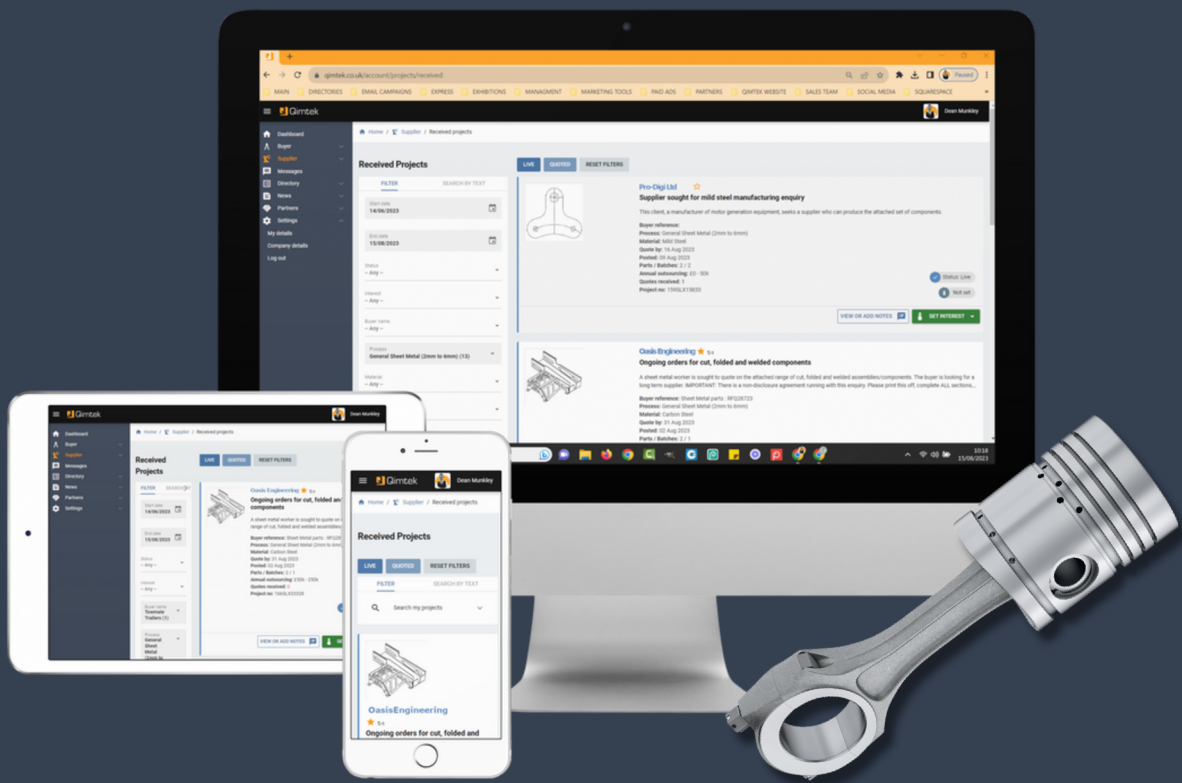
qimtek.co.uk/account/projects/received

MAIN DIRECTORIES EMAIL CAMPAIGNS EXPRESS EXHIBITIONS MANAGMENT MARKETING TOOLS PAID ADS PARTNERS QIMTEK WEBSITE SALES TEAM SOCIAL MEDIA SQUARESPACE

Paused

Qimtek

Dean Munkley

Dashboard
Buyer
Supplier
Messages
Directory
News
Partners
Settings
My details
Company details
Log out

Home / Supplier / Received projects

Received Projects

LIVE QUOTED RESET FILTERS

FILTER SEARCH BY TEXT

Start date
14/06/2023

End date
15/08/2023

Status
-- Any --

Interest
-- Any --

Buyer name
-- Any --

Process
General Sheet Metal (2mm to 6mm) (13)

Material
-- Any --

Pro-Digi Ltd

Supplier sought for mild steel manufacturing enquiry

This client, a manufacturer of motor generation equipment, seeks a supplier who can produce the attached set of components.

Buyer reference:
Process: General Sheet Metal (2mm to 6mm)
Material: Mild Steel
Quote by: 16 Aug 2023
Posted: 09 Aug 2023
Parts / Batches: 2 / 2
Annual outsourcing: £0 - 50k
Quotes received: 1
Project no: 15RSLX15833

Status: Live
Not set

VIEW OR ADD NOTES
SET INTEREST

Oasis Engineering 5.0

Ongoing orders for cut, folded and welded components

A sheet metal worker is sought to quote on the attached range of cut, folded and welded assemblies/components. The buyer is looking for a long term supplier. IMPORTANT: There is a non-disclosure agreement running with this enquiry. Please print this off, complete ALL sections,...

Buyer reference: Sheet Metal parts : RFQ28723
Process: General Sheet Metal (2mm to 6mm)
Material: Carbon Steel
Quote by: 31 Aug 2023
Posted: 02 Aug 2023
Parts / Batches: 2 / 1

10:18
15/08/2023

Qimtek
Dean Munkley
Dashboard
Buyer
Supplier
Messages
Directory
News
Partners
Settings
Home / Supplier / Received projects
Received Projects
LIVE QUOTED RESET FILTERS
FILTER SEARCH
Start date
14/06/2023
End date
15/08/2023
Status
-- Any --
Interest
-- Any --
Buyer name
Townsite Trailers (1)
Process
General Sheet Metal
Oasis Engineering 5.0
Ongoing orders for cut, folded and welded components
A sheet metal worker is sought to quote on the attached range of cut, folded and welded assemblies/components.
Buyer reference: Sheet Metal parts : RFQ28723
Process: General Sheet Metal (2mm to 6mm)
Material: Carbon Steel
Quote by: 31 Aug 2023
Posted: 02 Aug 2023
Parts / Batches: 2 / 1
Annual outsourcing: 250k - 250k
Quotes received: 0
Project no: 14ASLX33328
VIEW OR ADD NOTES

Qimtek
Dean Munkley
Home / Supplier / Received projects
Received Projects
LIVE QUOTED RESET FILTERS
FILTER SEARCH BY TEXT
Search my projects
OasisEngineering
5.0
Ongoing orders for cut, folded and